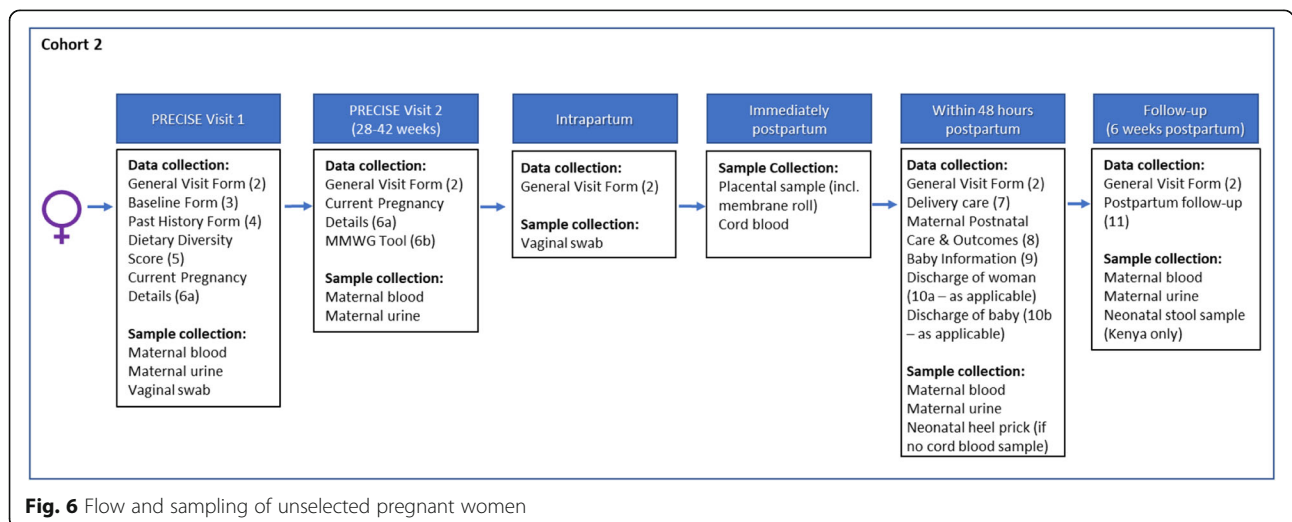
Cohort 2

♀

PRECISE Visit 1

Data collection:
General Visit Form (2)
Baseline Form (3)
Past History Form (4)
Dietary Diversity Score (5)
Current Pregnancy Details (6a)

Sample collection:
Maternal blood
Maternal urine
Vaginal swab

PRECISE Visit 2 (28-42 weeks)

Data collection:
General Visit Form (2)
Current Pregnancy Details (6a)
MMWG Tool (6b)

Sample collection:
Maternal blood
Maternal urine

Intrapartum

Data collection:
General Visit Form (2)

Sample collection:
Vaginal swab

Immediately postpartum

Sample Collection:
Placental sample (incl. membrane roll)
Cord blood

Within 48 hours postpartum

Data collection:
General Visit Form (2)
Delivery care (7)
Maternal Postnatal Care & Outcomes (8)
Baby Information (9)
Discharge of woman (10a – as applicable)
Discharge of baby (10b – as applicable)

Sample collection:
Maternal blood
Maternal urine
Neonatal heel prick (if no cord blood sample)

Follow-up (6 weeks postpartum)

Data collection:
General Visit Form (2)
Postpartum follow-up (11)

Sample collection:
Maternal blood
Maternal urine
Neonatal stool sample (Kenya only)

Fig. 6 Flow and sampling of unselected pregnant women